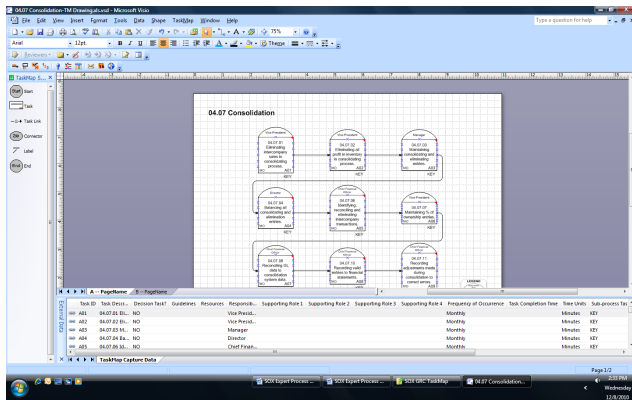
04.07 Consolidation-TM Drawing.at.vsd - Microsoft Visio

File Edit View Insert Format Tools Data Shape TaskMap Window Help

Type a question for help

Arial 12pt. 75%

Reviewers

TaskMap 5...

Start

Task

Task List

Connector

Label

End

04.07 Consolidation

Vice President
04.07.01
Eliminating intercompany sales in consolidating process.
NO
A01
KEY

Vice President
04.07.02
Eliminating of profit in inventory in consolidating process.
NO
A02
KEY

Manager
04.07.03
Maintaining consolidating and eliminating entries.
NO
A03
KEY

Director
04.07.04
Balancing all consolidating and elimination entries.
NO
A04
KEY

Chief Financial Officer
04.07.06
Identifying, reconciling and eliminating intercompany transactions.
NO
A06
KEY

Chief Financial Officer
04.07.07
Maintaining % of ownership entries.
NO
A07
KEY

Chief Financial Officer
04.07.08
Reconciling GL data to consolidation system data.
NO

Chief Financial Officer
04.07.10
Recording valid entries to financial statements.
NO

Chief Financial Officer
04.07.11
Recording adjustments made during consolidation to correct errors.
NO

LEGEND

A - PageName B - PageName

External Data

| Task ID | Task Descr... | Decision Task? | Guidelines | Resources | Responsib... | Supporting Role 1 | Supporting Role 2 | Supporting Role 3 | Supporting Role 4 | Frequency of Occurrence | Task Completion Time | Time Units | Sub-process Tas |
|---|---|---|---|---|---|---|---|---|---|---|---|---|---|
| A01 | 04.07.01 Eli... | NO | | | Vice Presid... | | | | | Monthly | | Minutes | KEY |
| A02 | 04.07.02 Eli... | NO | | | Vice Presid... | | | | | Monthly | | Minutes | KEY |
| A03 | 04.07.03 Ma... | NO | | | Manager | | | | | Monthly | | Minutes | KEY |
| A04 | 04.07.04 Ba... | NO | | | Director | | | | | Monthly | | Minutes | KEY |
| A05 | 04.07.06 Id... | NO | | | Chief Finan... | | | | | Monthly | | Minutes | KEY |

TaskMap Capture Data

Page 1/2

SOX Expert Process ... SOX Expert Process ... SOX GRC TaskMap 04.07 Consolidation...

2:33 PM
Wednesday
12/8/2010